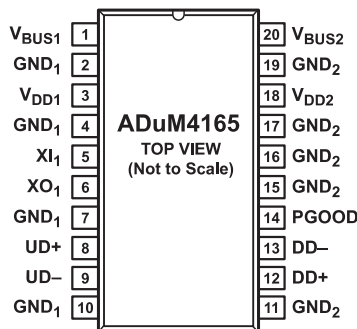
$V_{BUS1}$ 1
$GND_1$ 2
$V_{DD1}$ 3
$GND_1$ 4
$XI_1$ 5
$XO_1$ 6
$GND_1$ 7
UD+ 8
UD– 9
$GND_1$ 10

ADuM4165
TOP VIEW
(Not to Scale)

20 $V_{BUS2}$
19 $GND_2$
18 $V_{DD2}$
17 $GND_2$
16 $GND_2$
15 $GND_2$
14 PGOOD
13 DD–
12 DD+
11 $GND_2$